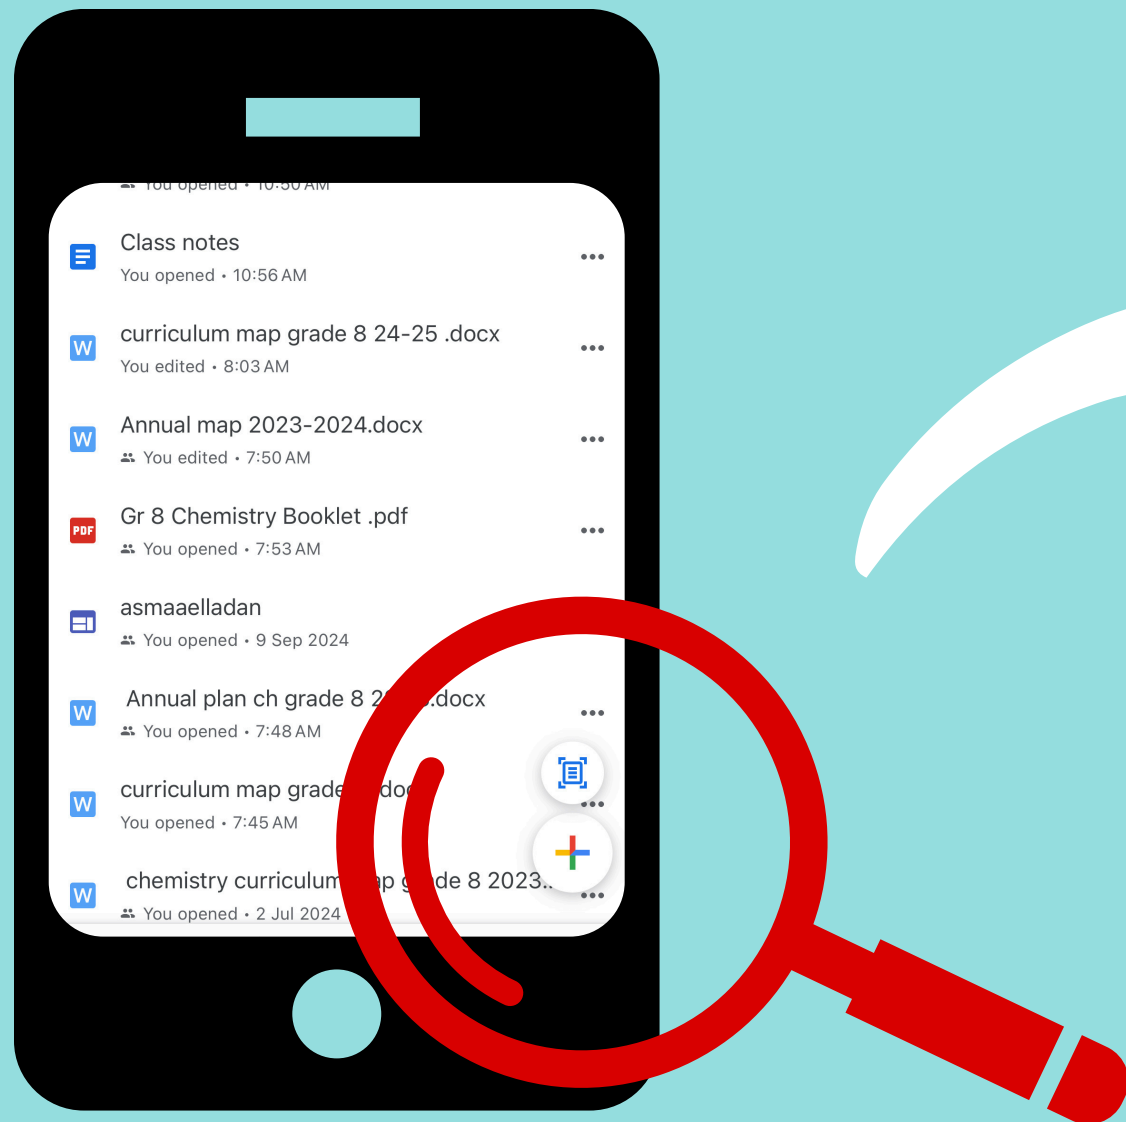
You opened • 10:50 AM

Class notes
You opened • 10:56 AM

curriculum map grade 8 24-25 .docx
You edited • 8:03 AM

Annual map 2023-2024.docx
You edited • 7:50 AM

PDF
Gr 8 Chemistry Booklet .pdf
You opened • 7:53 AM

asmaaelladan
You opened • 9 Sep 2024

Annual plan ch grade 8 2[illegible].docx
You opened • 7:48 AM

curriculum map grade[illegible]do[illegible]
You opened • 7:45 AM

chemistry curriculum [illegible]p g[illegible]de 8 2023...
You opened • 2 Jul 2024